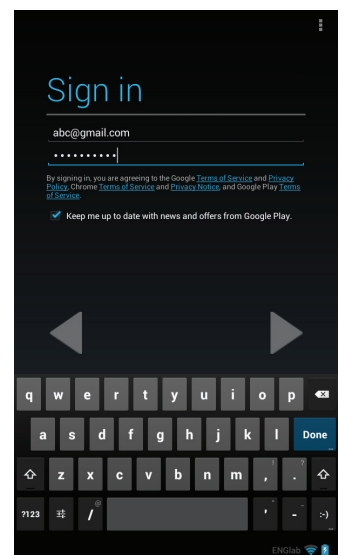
Sign in

abc@gmail.com

•••••••••••

By signing in, you are agreeing to the Google Terms of Service and Privacy Policy, Chrome Terms of Service and Privacy Notice, and Google Play Terms of Service.

Keep me up to date with news and offers from Google Play.

q w e r t y u i o p

a s d f g h j k l Done

z x c v b n m ! ?

?123 / @ ' - :-)

ENGlab